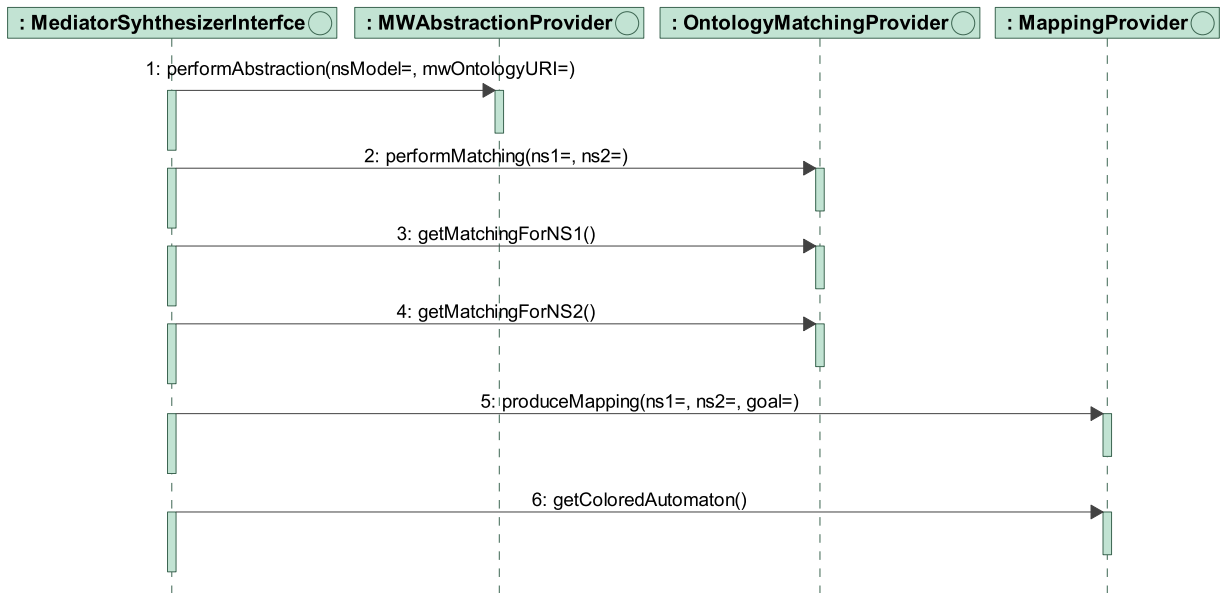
: MediatorSyhthesizerInterfce

: MWAbstractionProvider

: OntologyMatchingProvider

: MappingProvider

1: performAbstraction(nsModel=, mwOntologyURI=)

2: performMatching(ns1=, ns2=)

3: getMatchingForNS1()

4: getMatchingForNS2()

5: produceMapping(ns1=, ns2=, goal=)

6: getColoredAutomaton()